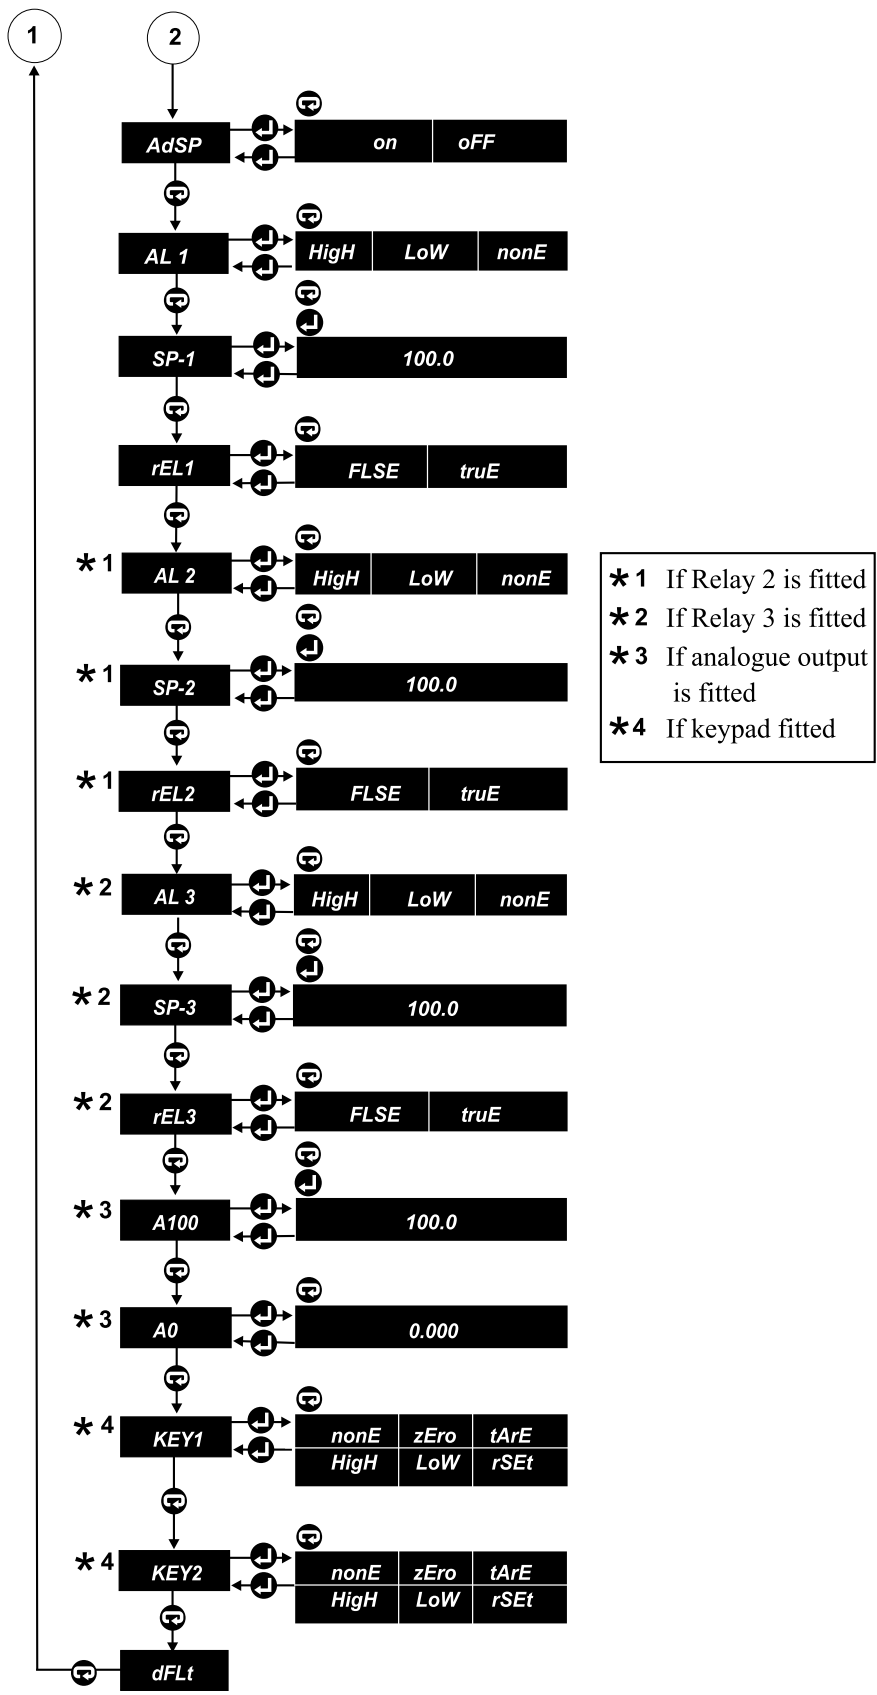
1

2

AdSP

on | oFF

AL 1

HigH | LoW | nonE

SP-1

100.0

rEL1

FLSE | truE

*1 AL 2

HigH | LoW | nonE

*1 SP-2

100.0

*1 rEL2

FLSE | truE

*2 AL 3

HigH | LoW | nonE

*2 SP-3

100.0

*2 rEL3

FLSE | truE

*3 A100

100.0

*3 A0

0.000

*4 KEY1

| nonE | zEro | tArE |
|---|---|---|
| HigH | LoW | rSEt |

*4 KEY2

| nonE | zEro | tArE |
|---|---|---|
| HigH | LoW | rSEt |

dFLt

*1 If Relay 2 is fitted
*2 If Relay 3 is fitted
*3 If analogue output is fitted
*4 If keypad fitted